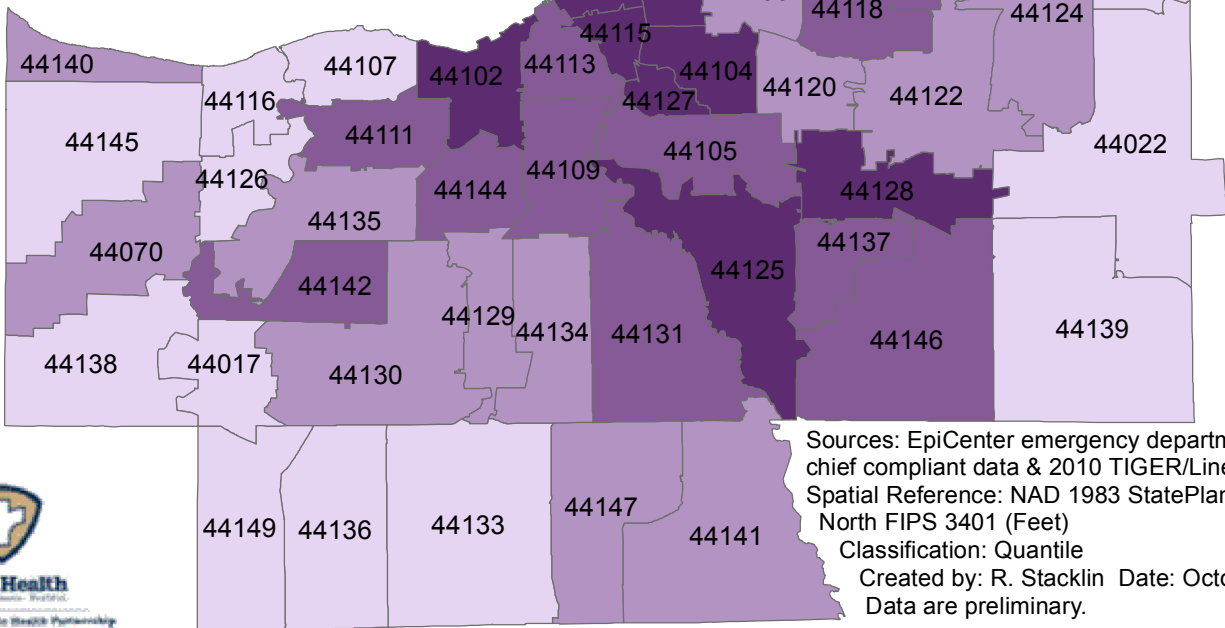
44118
44124
44115
44140
44107
44113
44104
44102
44120
44122
44127
44116
44111
44145
44022
44105
44109
44126
44144
44128
44135
44137
44070
44125
44142
44129
44139
44134
44131
44146
44138
44017
44130
Sources: EpiCenter emergency departm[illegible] chief compliant data & 2010 TIGER/Line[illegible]
Spatial Reference: NAD 1983 StatePla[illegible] North FIPS 3401 (Feet)
Classification: Quantile
Created by: R. Stacklin Date: Octo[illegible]
Data are preliminary.
44147
44149
44136
44133
44141
Health
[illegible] Health Partnership